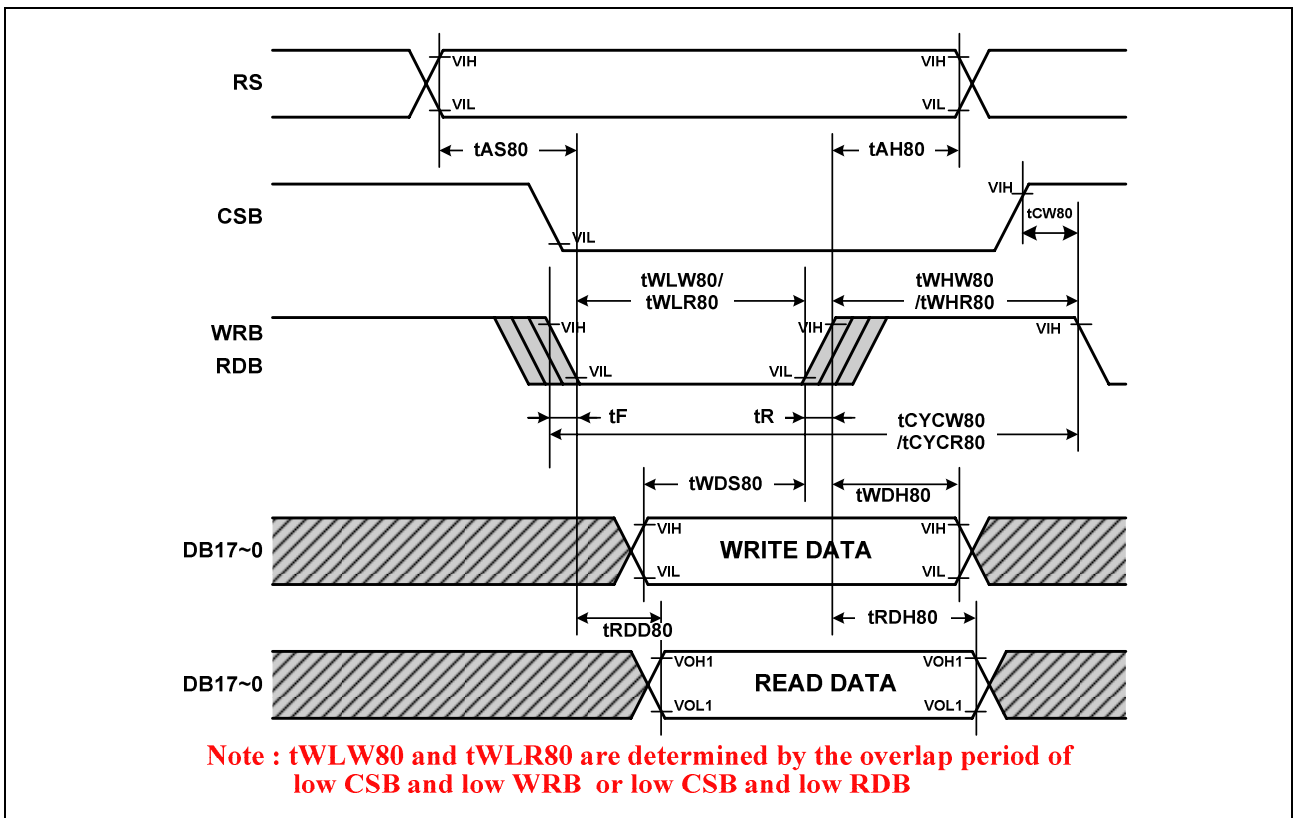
RS
VIH
VIL
VIH
VIL
tAS80
tAH80
CSB
VIH
VIL
tCW80
tWLW80/
tWLR80
tWHW80
/tWHR80
WRB
RDB
VIH
VIL
VIH
VIL
VIH
tF
tR
tCYCW80
/tCYCR80
tWDS80
tWDH80
DB17~0
VIH
VIL
WRITE DATA
VIH
VIL
tRDD80
tRDH80
DB17~0
VOH1
VOL1
READ DATA
VOH1
VOL1
Note : tWLW80 and tWLR80 are determined by the overlap period of low CSB and low WRB or low CSB and low RDB